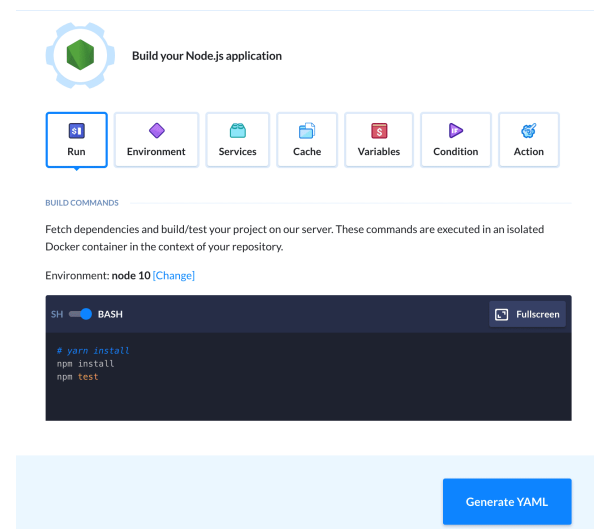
Build your Node.js application

Run
Environment
Services
Cache
Variables
Condition
Action

BUILD COMMANDS

Fetch dependencies and build/test your project on our server. These commands are executed in an isolated Docker container in the context of your repository.

Environment: node 10 [Change]

SH BASH
Fullscreen

# yarn install
npm install
npm test

Generate YAML